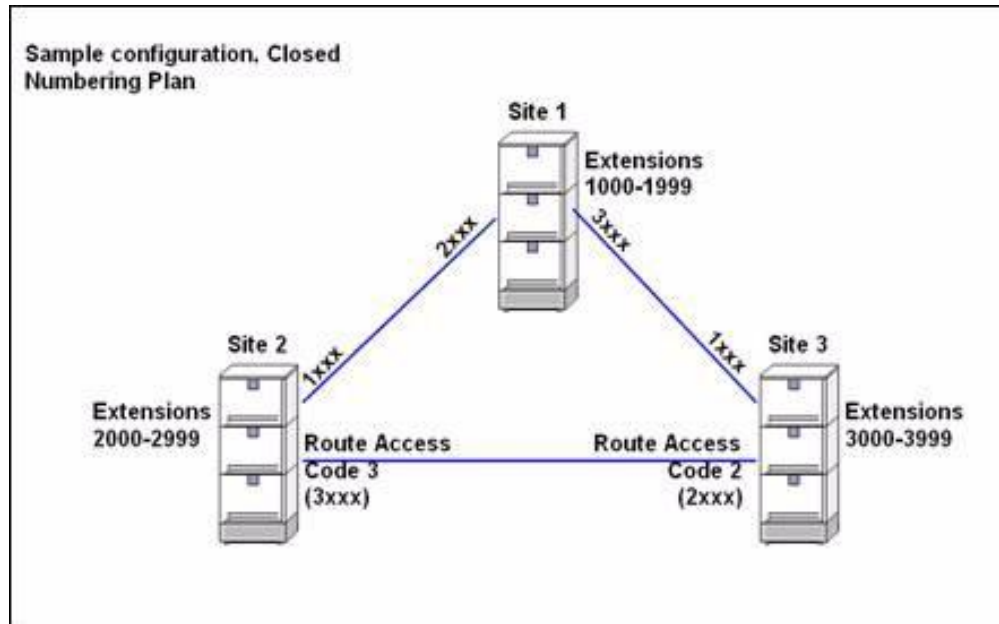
Sample configuration, Closed Numbering Plan

Site 1

Extensions 1000-1999

2xxx

3xxx

Site 2

1xxx

1xxx

Site 3

Extensions 2000-2999

Route Access Code 3 (3xxx)

Route Access Code 2 (2xxx)

Extensions 3000-3999